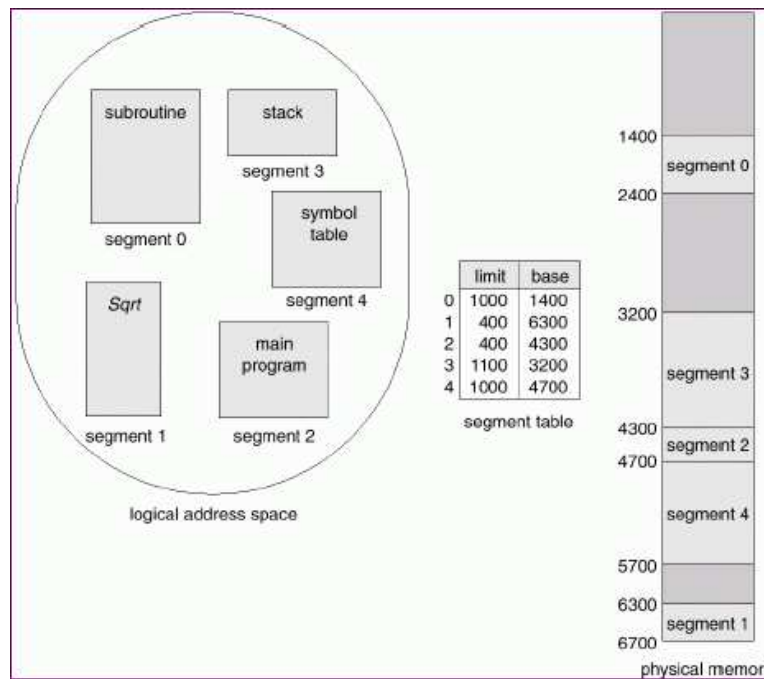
subroutine

segment 0

stack

segment 3

symbol table

segment 4

Sqrt

segment 1

main program

segment 2

logical address space

| | limit | base |
|---|---|---|
| 0 | 1000 | 1400 |
| 1 | 400 | 6300 |
| 2 | 400 | 4300 |
| 3 | 1100 | 3200 |
| 4 | 1000 | 4700 |

segment table

1400
segment 0
2400
3200
segment 3
4300
segment 2
4700
segment 4
5700
6300
segment 1
6700

physical memor